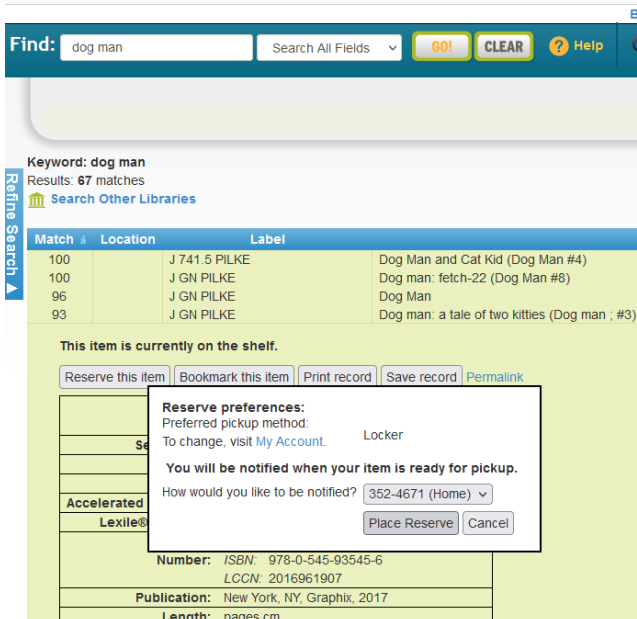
B

Find: dog man Search All Fields GO! CLEAR Help

Refine Search ▲

Keyword: dog man
Results: 67 matches
Search Other Libraries

| Match | Location | Label | |
|---|---|---|---|
| 100 | | J 741.5 PILKE | Dog Man and Cat Kid (Dog Man #4) |
| 100 | | J GN PILKE | Dog man: fetch-22 (Dog Man #8) |
| 96 | | J GN PILKE | Dog Man |
| 93 | | J GN PILKE | Dog man: a tale of two kitties (Dog man ; #3) |

This item is currently on the shelf.

Reserve this item Bookmark this item Print record Save record Permalink

Reserve preferences:
Preferred pickup method: Locker
To change, visit My Account.

You will be notified when your item is ready for pickup.

How would you like to be notified? 352-4671 (Home)

Place Reserve Cancel

Se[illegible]
Accelerated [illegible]
Lexile® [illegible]

Number: ISBN: 978-0-545-93545-6
LCCN: 2016961907

Publication: New York, NY, Graphix, 2017

Length: pages cm